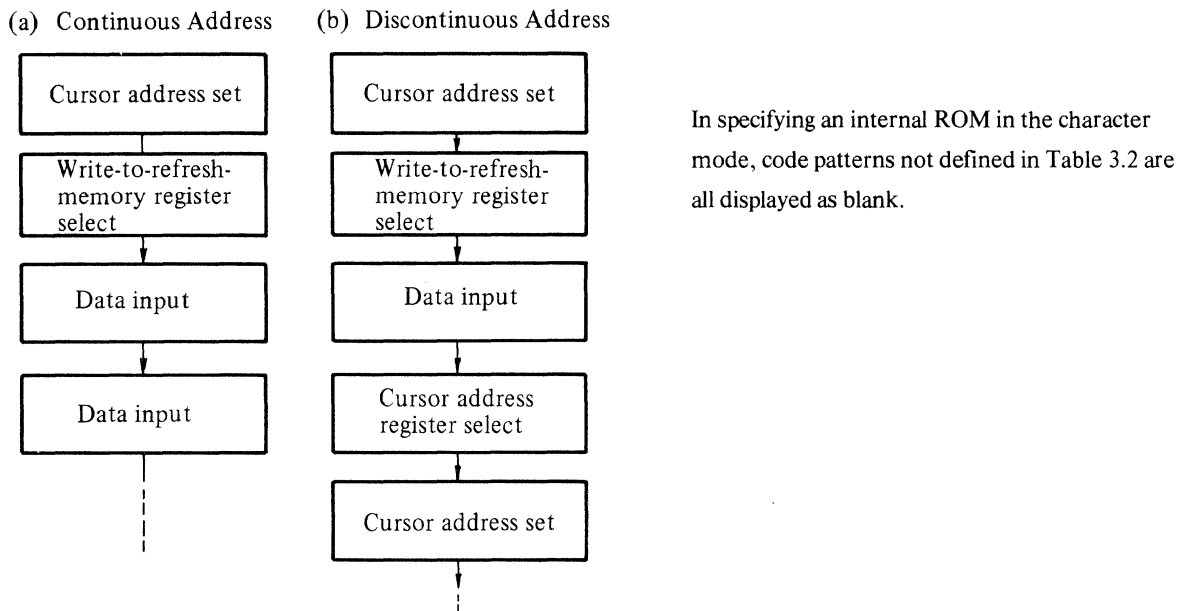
(a) Continuous Address

Cursor address set

Write-to-refresh-memory register select

Data input

Data input

(b) Discontinuous Address

Cursor address set

Write-to-refresh-memory register select

Data input

Cursor address register select

Cursor address set

In specifying an internal ROM in the character mode, code patterns not defined in Table 3.2 are all displayed as blank.